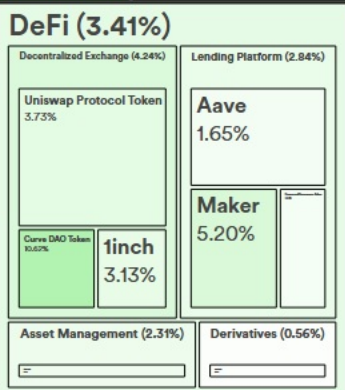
DeFi (3.41%)

Decentralized Exchange (4.24%)

Uniswap Protocol Token
3.73%

Curve DAO Token
10.62%

1inch
3.13%

Lending Platform (2.84%)

Aave
1.65%

Maker
5.20%

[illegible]

Asset Management (2.31%)

Derivatives (0.56%)